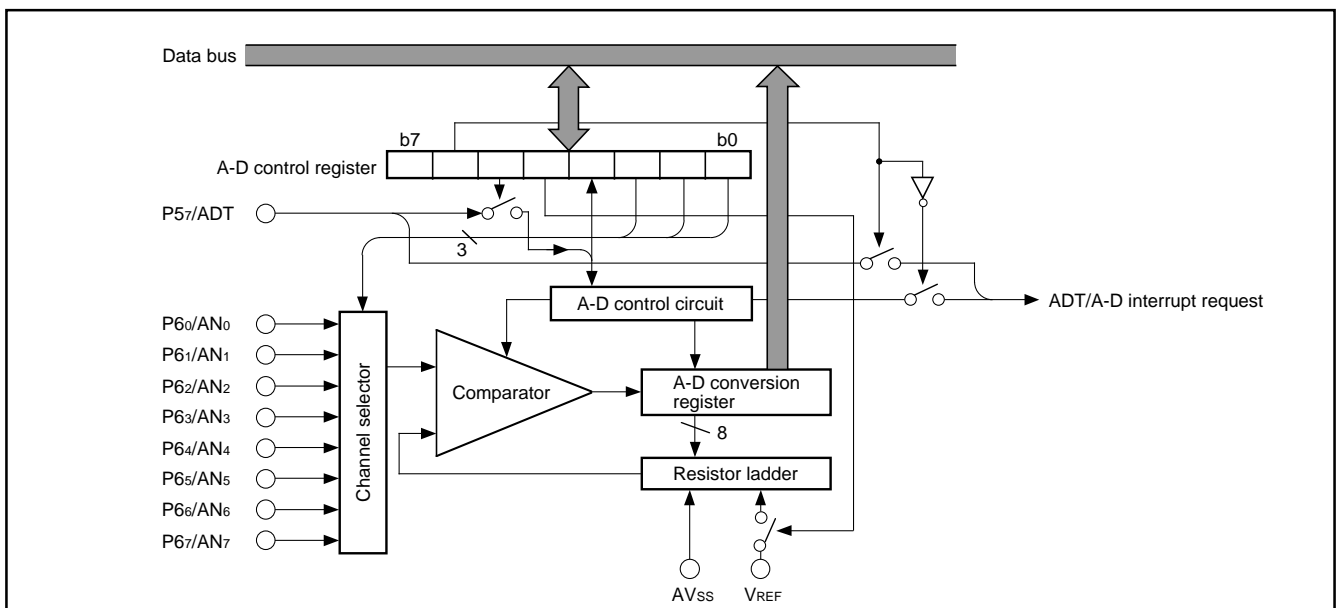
Data bus

b7

b0

A-D control register

$P5_7$/ADT

3

ADT/A-D interrupt request

A-D control circuit

$P6_0/AN_0$

$P6_1/AN_1$

$P6_2/AN_2$

$P6_3/AN_3$

$P6_4/AN_4$

$P6_5/AN_5$

$P6_6/AN_6$

$P6_7/AN_7$

Channel selector

Comparator

A-D conversion register

8

Resistor ladder

$AV_{SS}$

$V_{REF}$